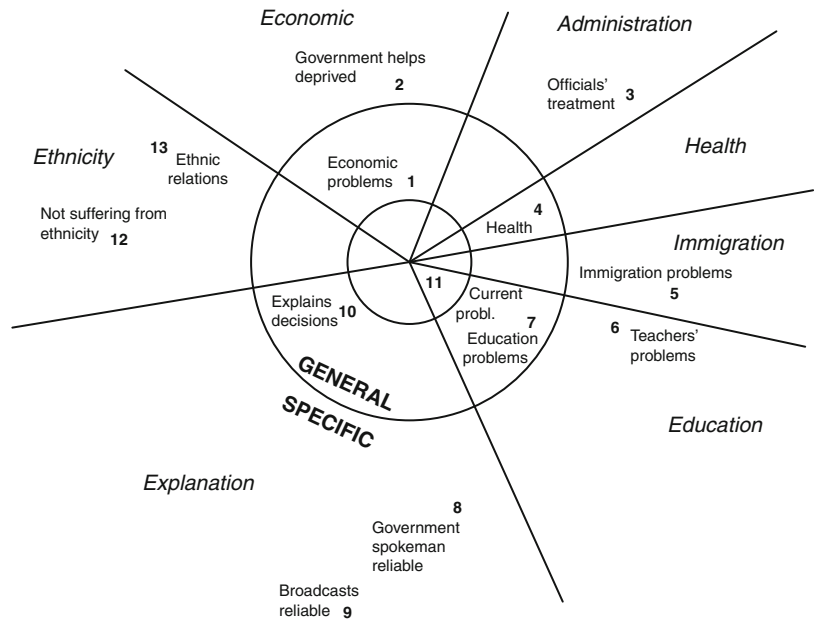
Economic

Administration

Government helps deprived 2

Officials' treatment 3

Ethnicity

13 Ethnic relations

Health

Economic problems 1

Not suffering from ethnicity 12

4 Health

Immigration

Immigration problems 5

11

Current probl.

Explains decisions 10

7 Education problems

6 Teachers' problems

GENERAL

SPECIFIC

Education

Explanation

8 Government spokeman reliable

Broadcasts reliable 9